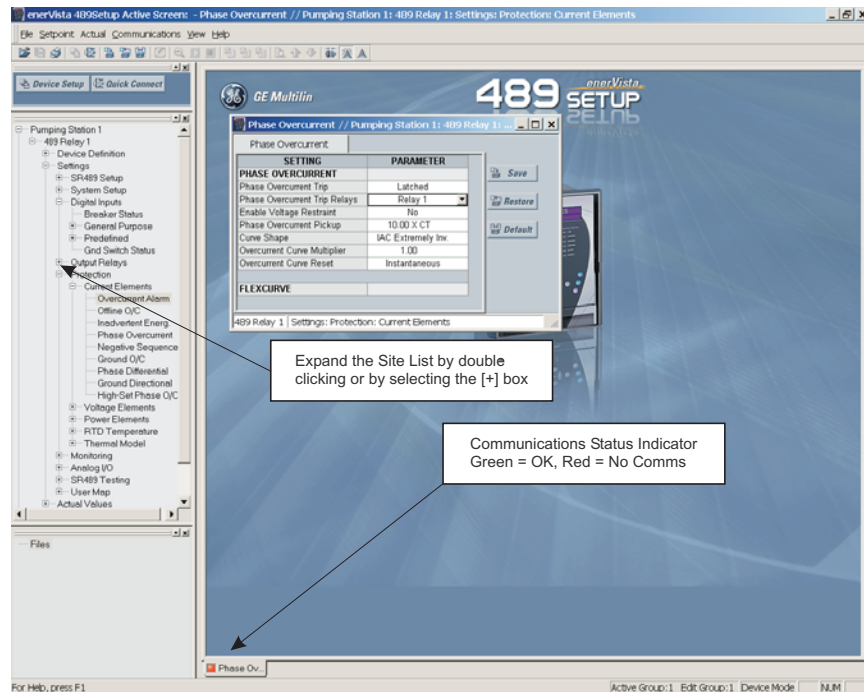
enerVista 489Setup Active Screen: - Phase Overcurrent // Pumping Station 1: 489 Relay 1: Settings: Protection: Current Elements

File Setpoint Actual Communications View Help

Device Setup | Quick Connect

Pumping Station 1
489 Relay 1
Device Definition
Settings
SR489 Setup
System Setup
Digital Inputs
Breaker Status
General Purpose
Predefined
Gnd Switch Status
Output Relays
Protection
Current Elements
Overcurrent Alarm
Offline O/C
Inadvertent Energ.
Phase Overcurrent
Negative Sequence
Ground O/C
Phase Differential
Ground Directional
High-Set Phase O/C
Voltage Elements
Power Elements
RTD Temperature
Thermal Model
Monitoring
Analog I/O
SR489 Testing
User Map
Actual Values

Files

GE Multilin

489 enerVista SETUP

Phase Overcurrent // Pumping Station 1: 489 Relay 1: ...

Phase Overcurrent

| SETTING | PARAMETER |
|---|---|
| PHASE OVERCURRENT | |
| Phase Overcurrent Trip | Latched |
| Phase Overcurrent Trip Relays | Relay 1 |
| Enable Voltage Restraint | No |
| Phase Overcurrent Pickup | 10.00 X CT |
| Curve Shape | IAC Extremely Inv. |
| Overcurrent Curve Multiplier | 1.00 |
| Overcurrent Curve Reset | Instantaneous |
| FLEXCURVE | |

Save
Restore
Default

489 Relay 1 | Settings: Protection: Current Elements

Expand the Site List by double clicking or by selecting the [+] box

Communications Status Indicator
Green = OK, Red = No Comms

Phase Ov...

For Help, press F1

Active Group: 1 Edit Group: 1 Device Mode NUM